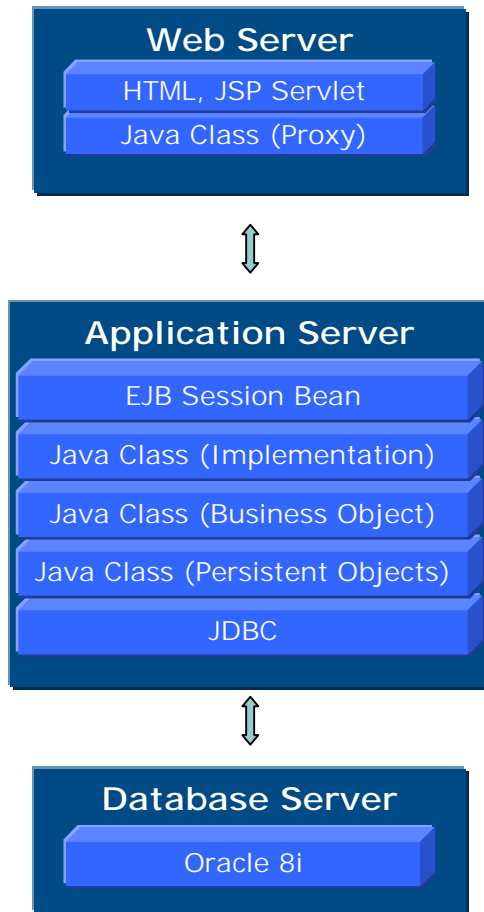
Web Server

HTML, JSP Servlet

Java Class (Proxy)

Application Server

EJB Session Bean

Java Class (Implementation)

Java Class (Business Object)

Java Class (Persistent Objects)

JDBC

Database Server

Oracle 8i